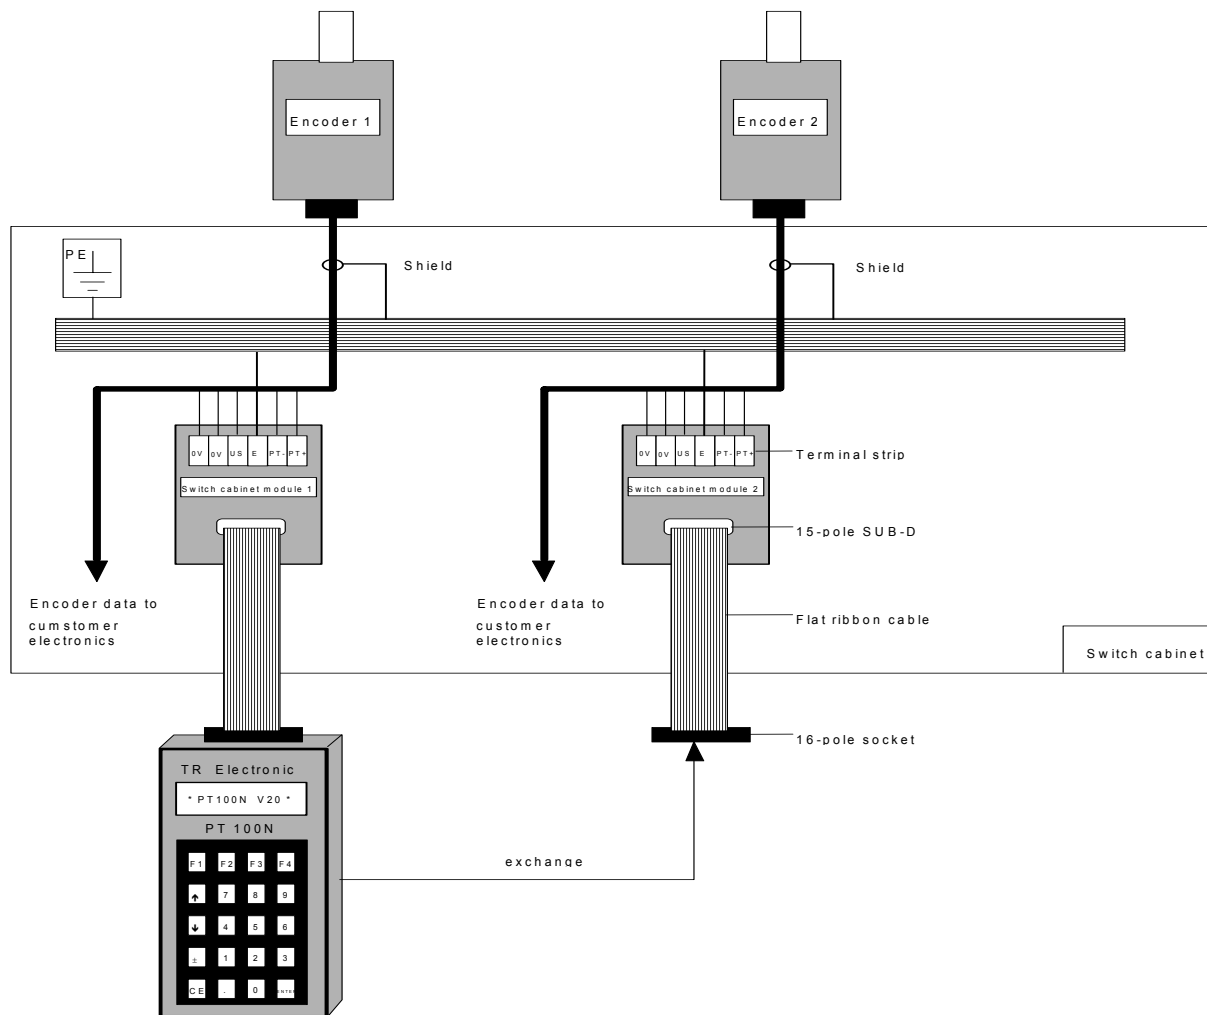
Encoder 1

Encoder 2

PE

Shield

Shield

0V 0V US E PT- PT+

Switch cabinet module 1

0V 0V US E PT- PT+

Terminal strip

Switch cabinet module 2

15-pole SUB-D

Encoder data to cumstomer electronics

Encoder data to customer electronics

Flat ribbon cable

Switch cabinet

16-pole socket

TR Electronic

* PT100N V20 *

PT 100N

F1 F2 F3 F4

↑ 7 8 9

↓ 4 5 6

± 1 2 3

CE . 0 ENTER

exchange